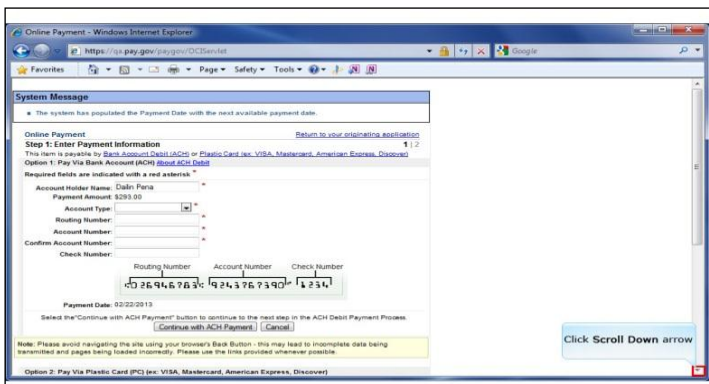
Online Payment - Windows Internet Explorer

https://qa.pay.gov/paygov/OCIServlet

Google

Favorites

Page ▾ Safety ▾ Tools ▾

System Message

• The system has populated the Payment Date with the next available payment date.

Online Payment

Return to your originating application

Step 1: Enter Payment Information

1 | 2

This item is payable by Bank Account Debit (ACH) or Plastic Card (ex: VISA, Mastercard, American Express, Discover)

Option 1: Pay Via Bank Account (ACH) About ACH Debit

Required fields are indicated with a red asterisk *

Account Holder Name: Dailin Pena *

Payment Amount: $293.00

Account Type: *

Routing Number: *

Account Number: *

Confirm Account Number: *

Check Number:

Routing Number Account Number Check Number

026946783 9243767390 1234

Payment Date: 02/22/2013

Select the"Continue with ACH Payment" button to continue to the next step in the ACH Debit Payment Process.

Continue with ACH Payment Cancel

Note: Please avoid navigating the site using your browser's Back Button - this may lead to incomplete data being transmitted and pages being loaded incorrectly. Please use the links provided whenever possible.

Option 2: Pay Via Plastic Card (PC) (ex: VISA, Mastercard, American Express, Discover)

Click Scroll Down arrow